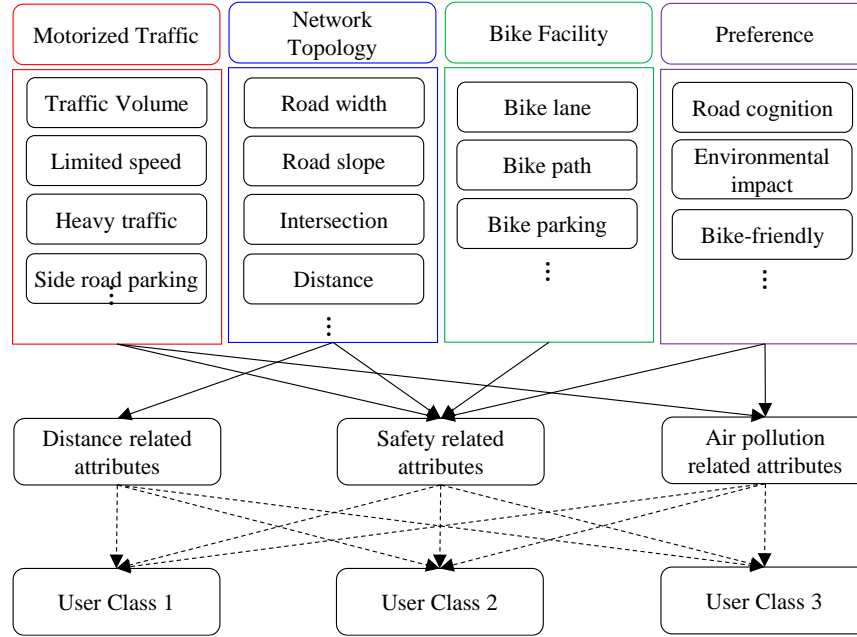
Motorized Traffic

Traffic Volume

Limited speed

Heavy traffic

Side road parking

⋮

Network Topology

Road width

Road slope

Intersection

Distance

⋮

Bike Facility

Bike lane

Bike path

Bike parking

⋮

Preference

Road cognition

Environmental impact

Bike-friendly

⋮

Distance related attributes

Safety related attributes

Air pollution related attributes

User Class 1

User Class 2

User Class 3